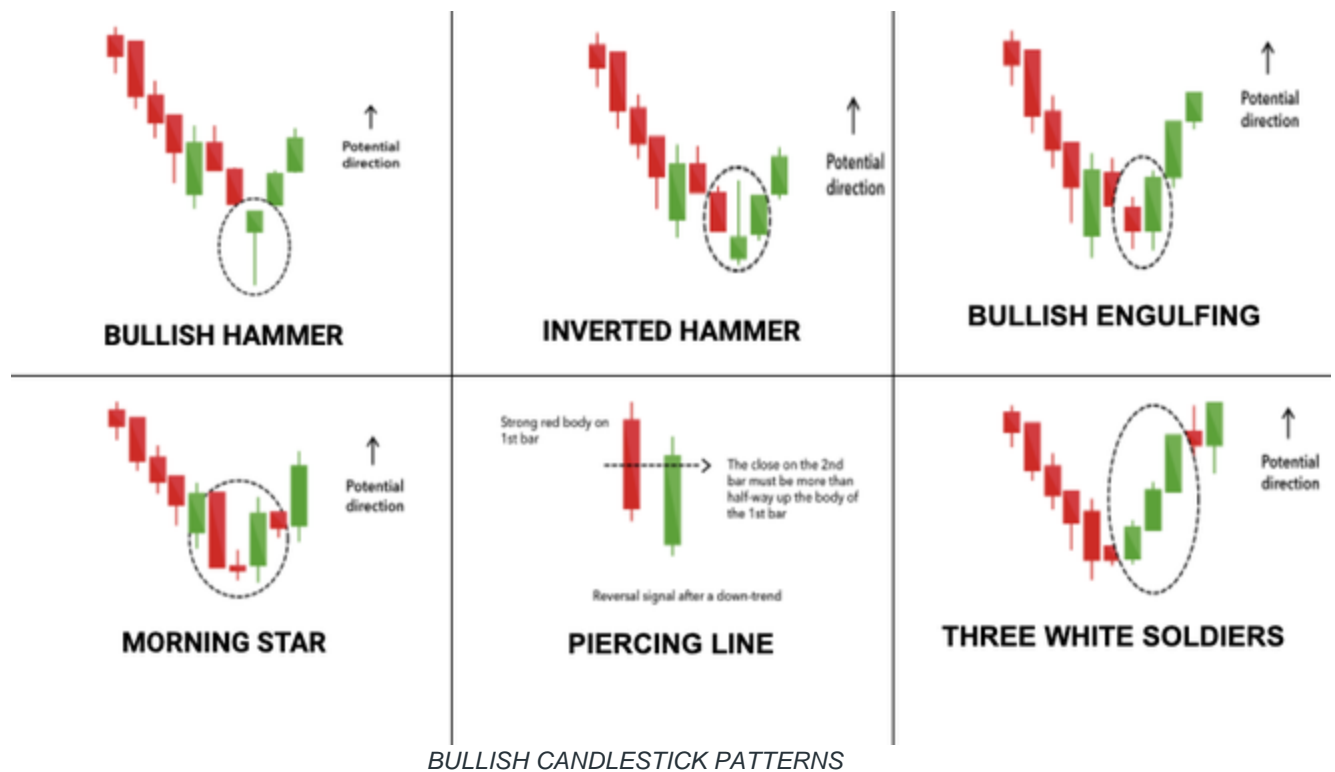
Potential direction

BULLISH HAMMER

Potential direction

INVERTED HAMMER

Potential direction

BULLISH ENGULFING

Potential direction

MORNING STAR

Strong red body on 1st bar

The close on the 2nd bar must be more than half-way up the body of the 1st bar

Reversal signal after a down-trend

PIERCING LINE

Potential direction

THREE WHITE SOLDIERS

BULLISH CANDLESTICK PATTERNS